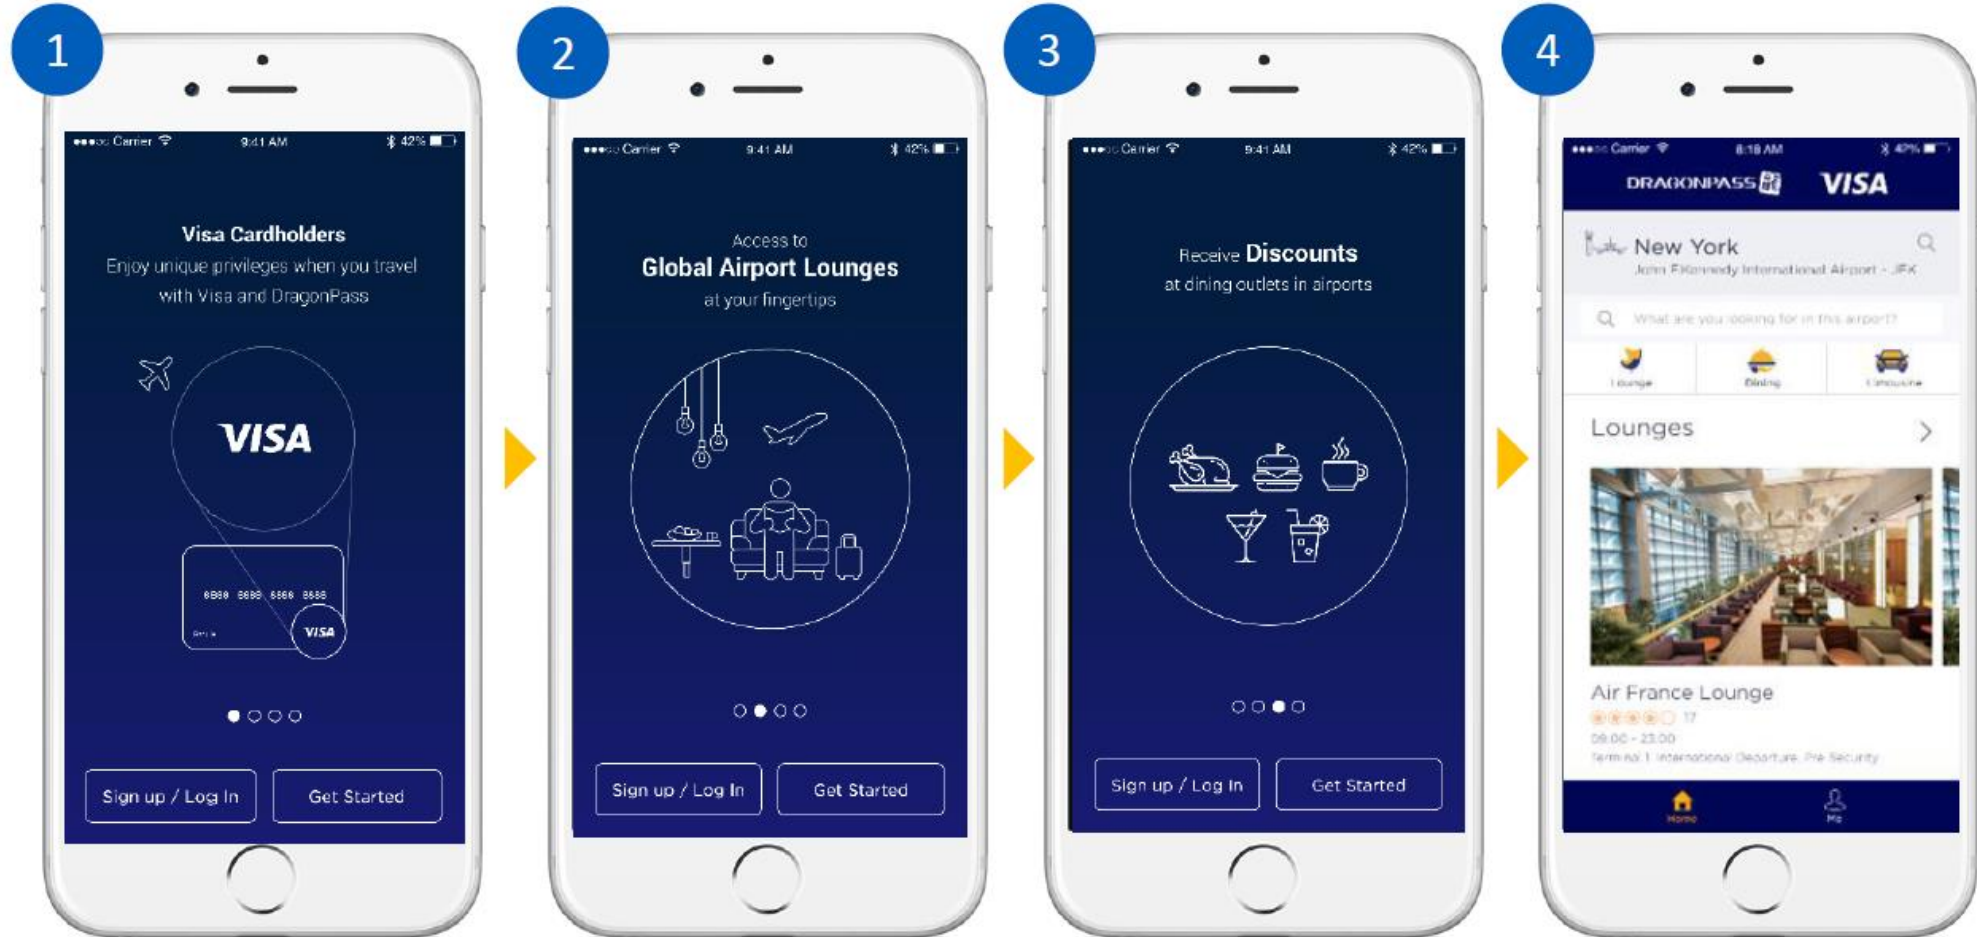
1

Carrier 9:41 AM 42%

Visa Cardholders
Enjoy unique privileges when you travel with Visa and DragonPass

VISA

8888 8888 8888 8888

VISA

Sign up / Log In
Get Started

2

Carrier 9:41 AM 42%

Access to
Global Airport Lounges
at your fingertips

Sign up / Log In
Get Started

3

Carrier 9:41 AM 42%

Receive Discounts
at dining outlets in airports

Sign up / Log In
Get Started

4

Carrier 8:18 AM 47%

DRAGONPASS VISA

New York
John F Kennedy International Airport - JFK

What are you looking for in this airport?

Lounge
Dining
Limousine

Lounges

Air France Lounge
17
08:00 - 23:00
Terminal 1 International Departure Pre Security

Home
Me